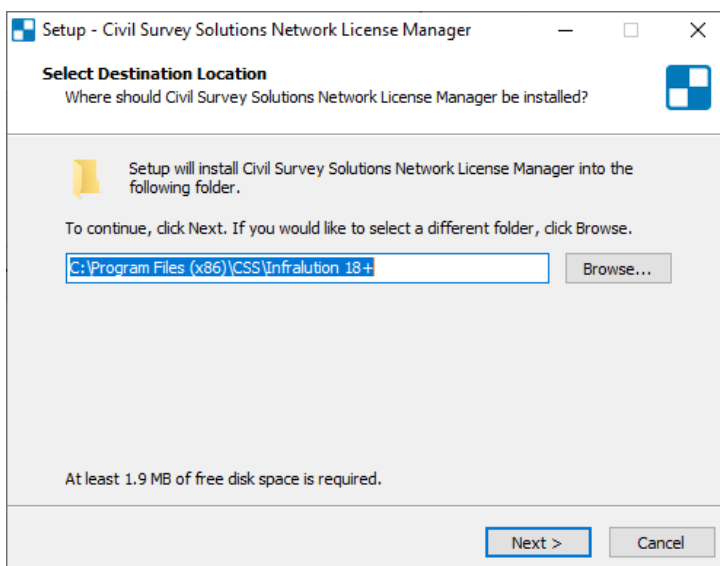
Setup - Civil Survey Solutions Network License Manager

Select Destination Location
Where should Civil Survey Solutions Network License Manager be installed?

Setup will install Civil Survey Solutions Network License Manager into the following folder.

To continue, click Next. If you would like to select a different folder, click Browse.

C:\Program Files (x86)\CSS\Infralution 18+

Browse...

At least 1.9 MB of free disk space is required.

Next >

Cancel